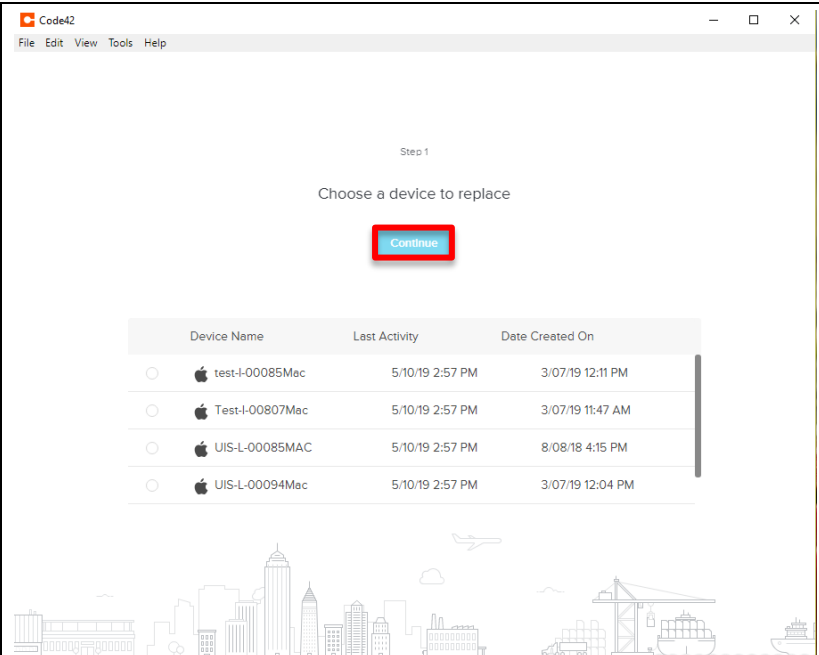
Code42

File Edit View Tools Help

Step 1

Choose a device to replace

Continue

| | Device Name | Last Activity | Date Created On |
|---|---|---|---|
| | test-l-00085Mac | 5/10/19 2:57 PM | 3/07/19 12:11 PM |
| | Test-l-00807Mac | 5/10/19 2:57 PM | 3/07/19 11:47 AM |
| | UIS-L-00085MAC | 5/10/19 2:57 PM | 8/08/18 4:15 PM |
| | UIS-L-00094Mac | 5/10/19 2:57 PM | 3/07/19 12:04 PM |